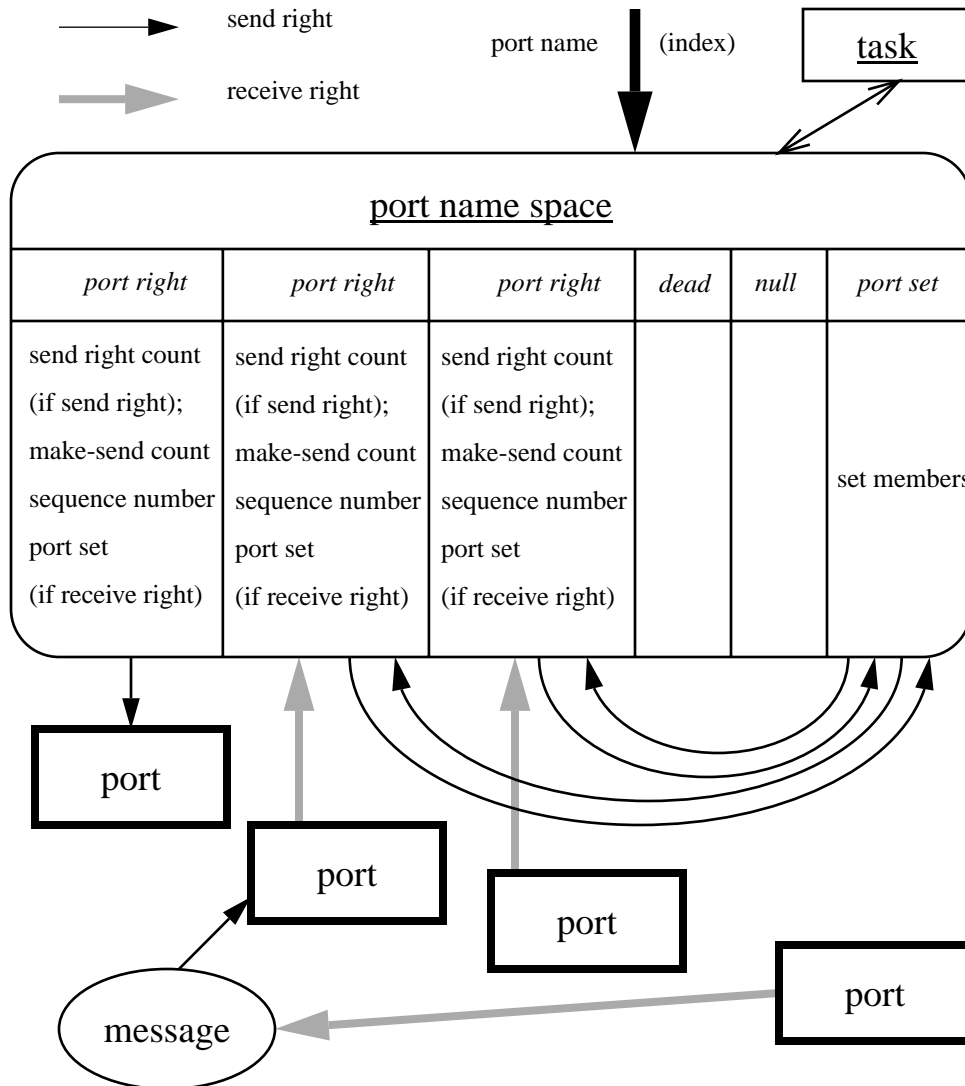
send right

receive right

port name (index)

task

port name space

| port right | port right | port right | dead | null | port set |
|---|---|---|---|---|---|
| send right count (if send right); make-send count sequence number port set (if receive right) | send right count (if send right); make-send count sequence number port set (if receive right) | send right count (if send right); make-send count sequence number port set (if receive right) | | | set members |

port

port

port

port

message